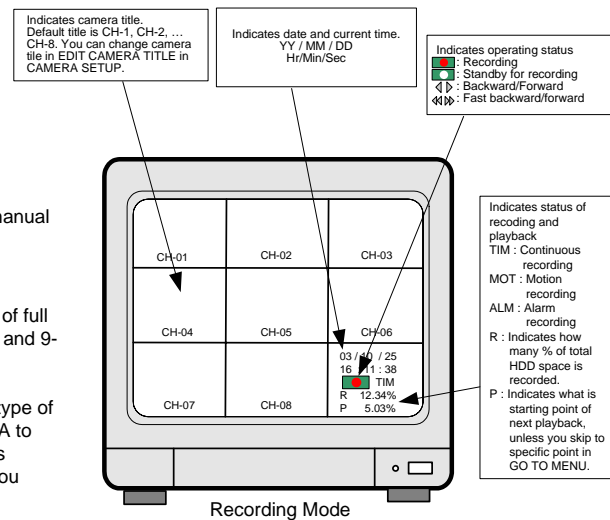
Indicates camera title. Default title is CH-1, CH-2, … CH-8. You can change camera tile in EDIT CAMERA TITLE in CAMERA SETUP.

Indicates date and current time.
YY / MM / DD
Hr/Min/Sec

Indicates operating status
: Recording
: Standby for recording
: Backward/Forward
: Fast backward/forward

Indicates status of recoding and playback
TIM : Continuous recording
MOT : Motion recording
ALM : Alarm recording
R : Indicates how many % of total HDD space is recorded.
P : Indicates what is starting point of next playback, unless you skip to specific point in GO TO MENU.

manual

of full
and 9-

ype of
A to
s
ou

CH-01
CH-02
CH-03
CH-04
CH-05
CH-06
CH-07
CH-08

03 / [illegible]0 / 25
16 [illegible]1 : 38
TIM
R 12.34%
P 5.03%

Recording Mode